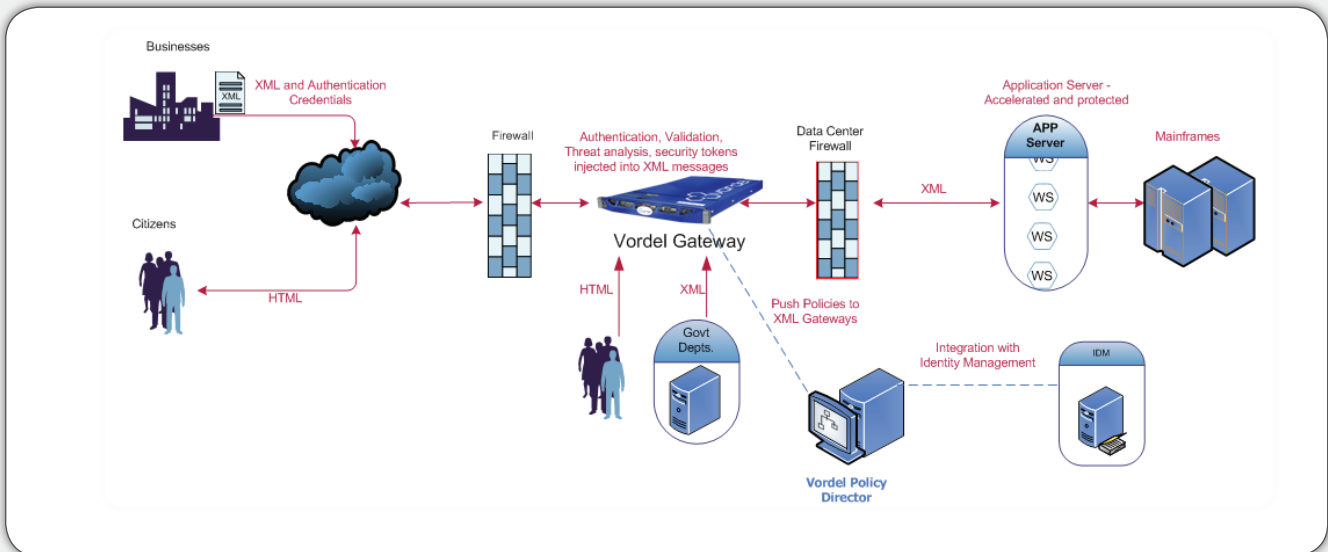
Businesses

XML

XML and Authentication Credentials

Citizens

HTML

Firewall

Authentication, Validation, Threat analysis, security tokens injected into XML messages

Vordel Gateway

HTML

XML

Govt Depts.

Push Policies to XML Gateways

Data Center Firewall

XML

Application Server - Accelerated and protected

APP Server

WS

WS

WS

WS

Mainframes

Integration with Identity Management

IDM

Vordel Policy Director